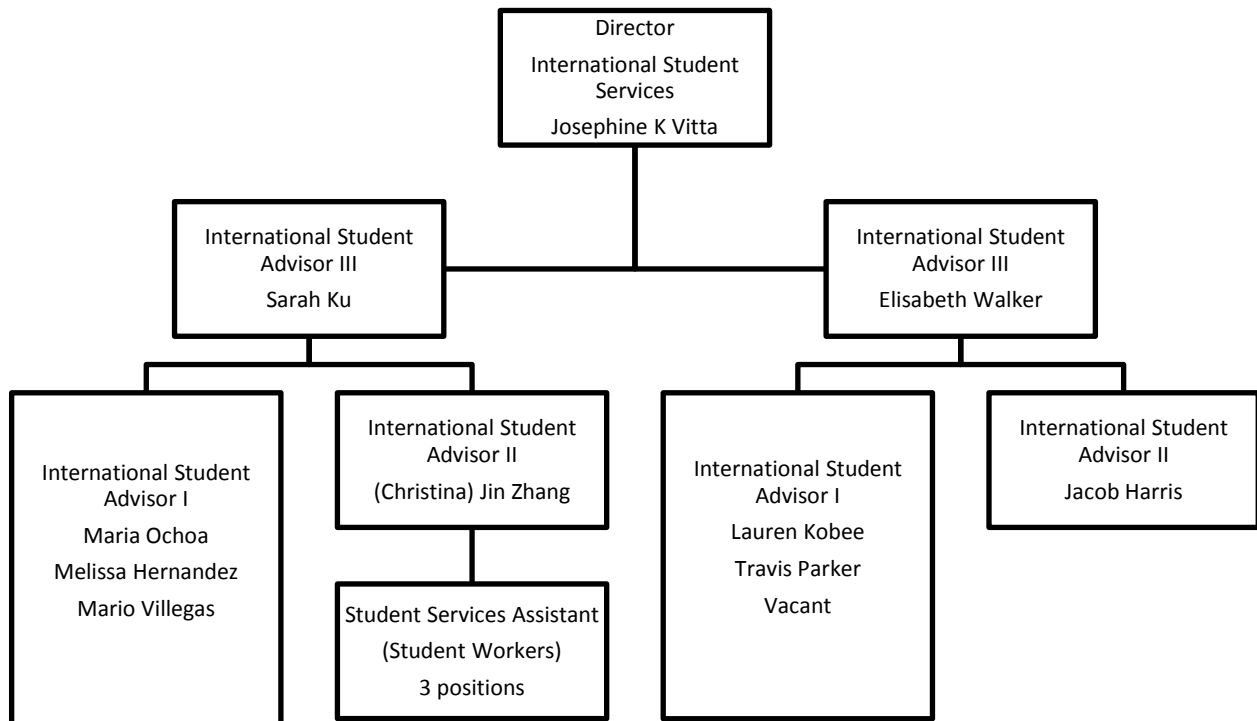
Director
International Student Services
Josephine K Vitta

International Student Advisor III
Sarah Ku

International Student Advisor III
Elisabeth Walker

International Student Advisor I
Maria Ochoa
Melissa Hernandez
Mario Villegas

International Student Advisor II
(Christina) Jin Zhang

Student Services Assistant
(Student Workers)
3 positions

International Student Advisor I
Lauren Kobee
Travis Parker
Vacant

International Student Advisor II
Jacob Harris